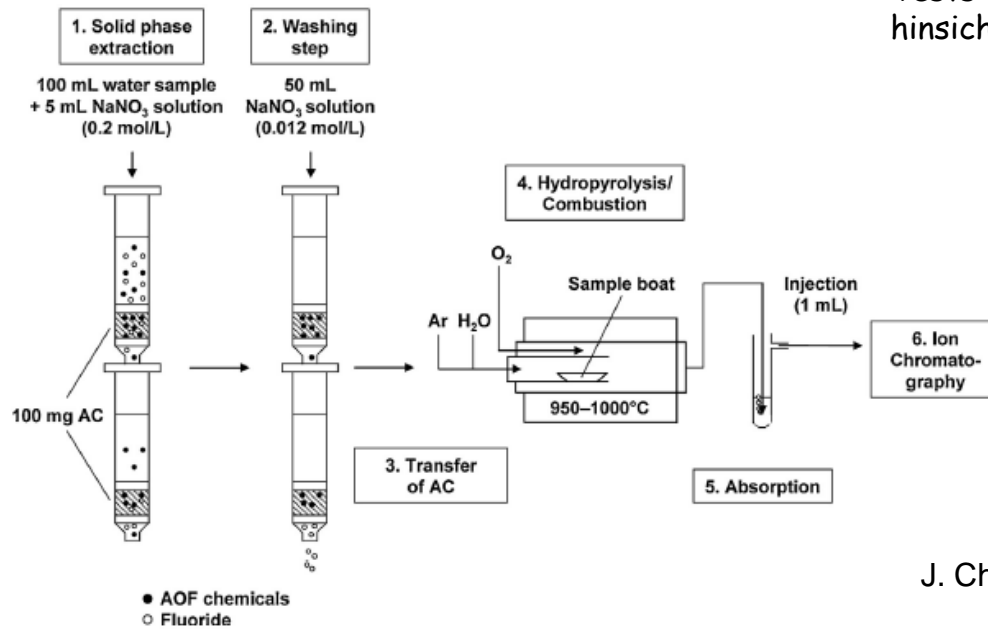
1. Solid phase extraction

2. Washing step

hinsich

100 mL water sample + 5 mL $NaNO_3$ solution (0.2 mol/L)

50 mL $NaNO_3$ solution (0.012 mol/L)

4. Hydropyrolysis/ Combustion

$O_2$

Sample boat

Injection (1 mL)

Ar $H_2O$

6. Ion Chromatography

100 mg AC

950–1000°C

3. Transfer of AC

5. Absorption

J. Ch

• AOF chemicals
○ Fluoride